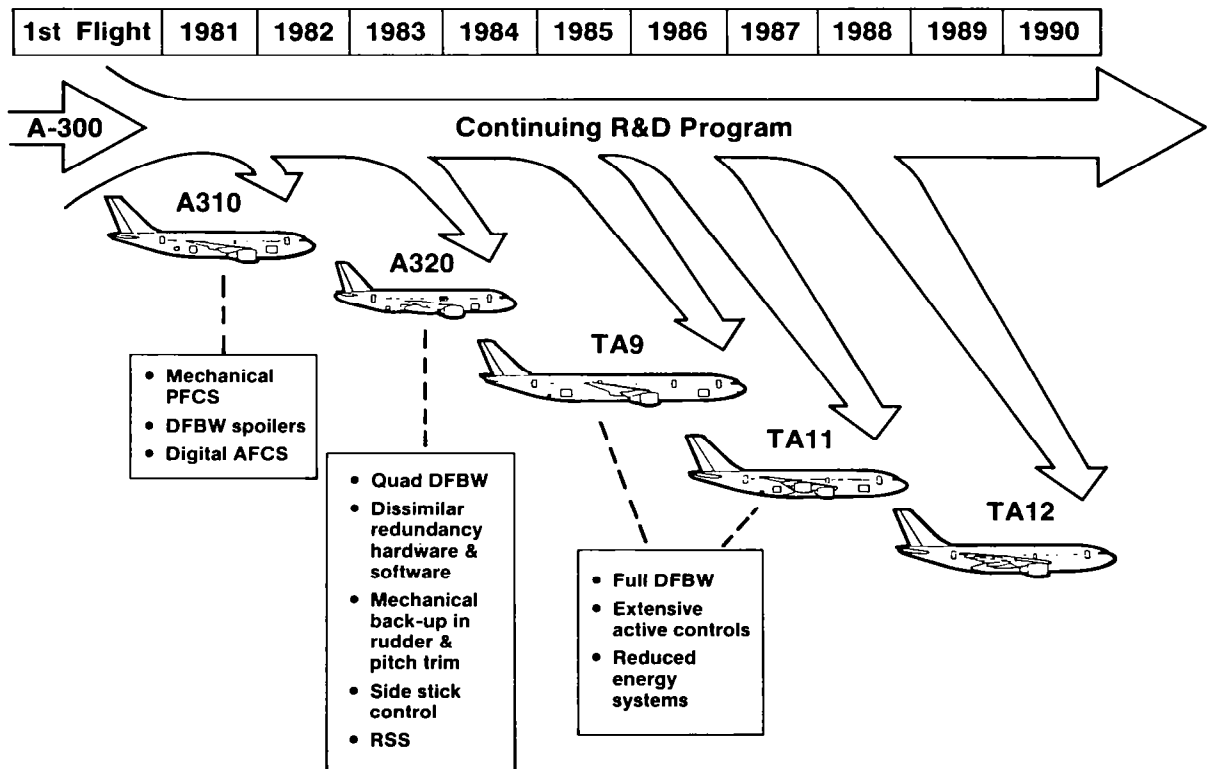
| 1st Flight | 1981 | 1982 | 1983 | 1984 | 1985 | 1986 | 1987 | 1988 | 1989 | 1990 |
|---|---|---|---|---|---|---|---|---|---|---|

A-300

Continuing R&D Program

A310

A320

TA9

TA11

TA12

• Mechanical PFCS
• DFBW spoilers
• Digital AFCS

• Quad DFBW
• Dissimilar redundancy hardware & software
• Mechanical back-up in rudder & pitch trim
• Side stick control
• RSS

• Full DFBW
• Extensive active controls
• Reduced energy systems